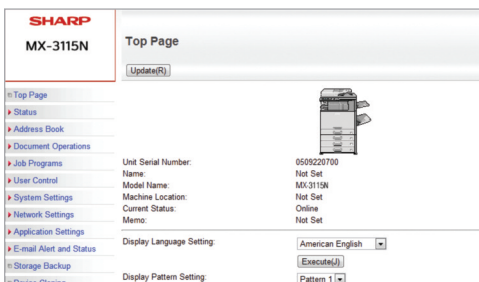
SHARP
MX-3115N

Top Page
Update(R)

Top Page
Status
Address Book
Document Operations
Job Programs
User Control
System Settings
Network Settings
Application Settings
E-mail Alert and Status
Storage Backup
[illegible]

| | |
|---|---|
| Unit Serial Number: | 0509220700 |
| Name: | Not Set |
| Model Name: | MX-3115N |
| Machine Location: | Not Set |
| Current Status: | Online |
| Memo: | Not Set |

Display Language Setting: American English
Execute(J)
Display Pattern Setting: Pattern 1